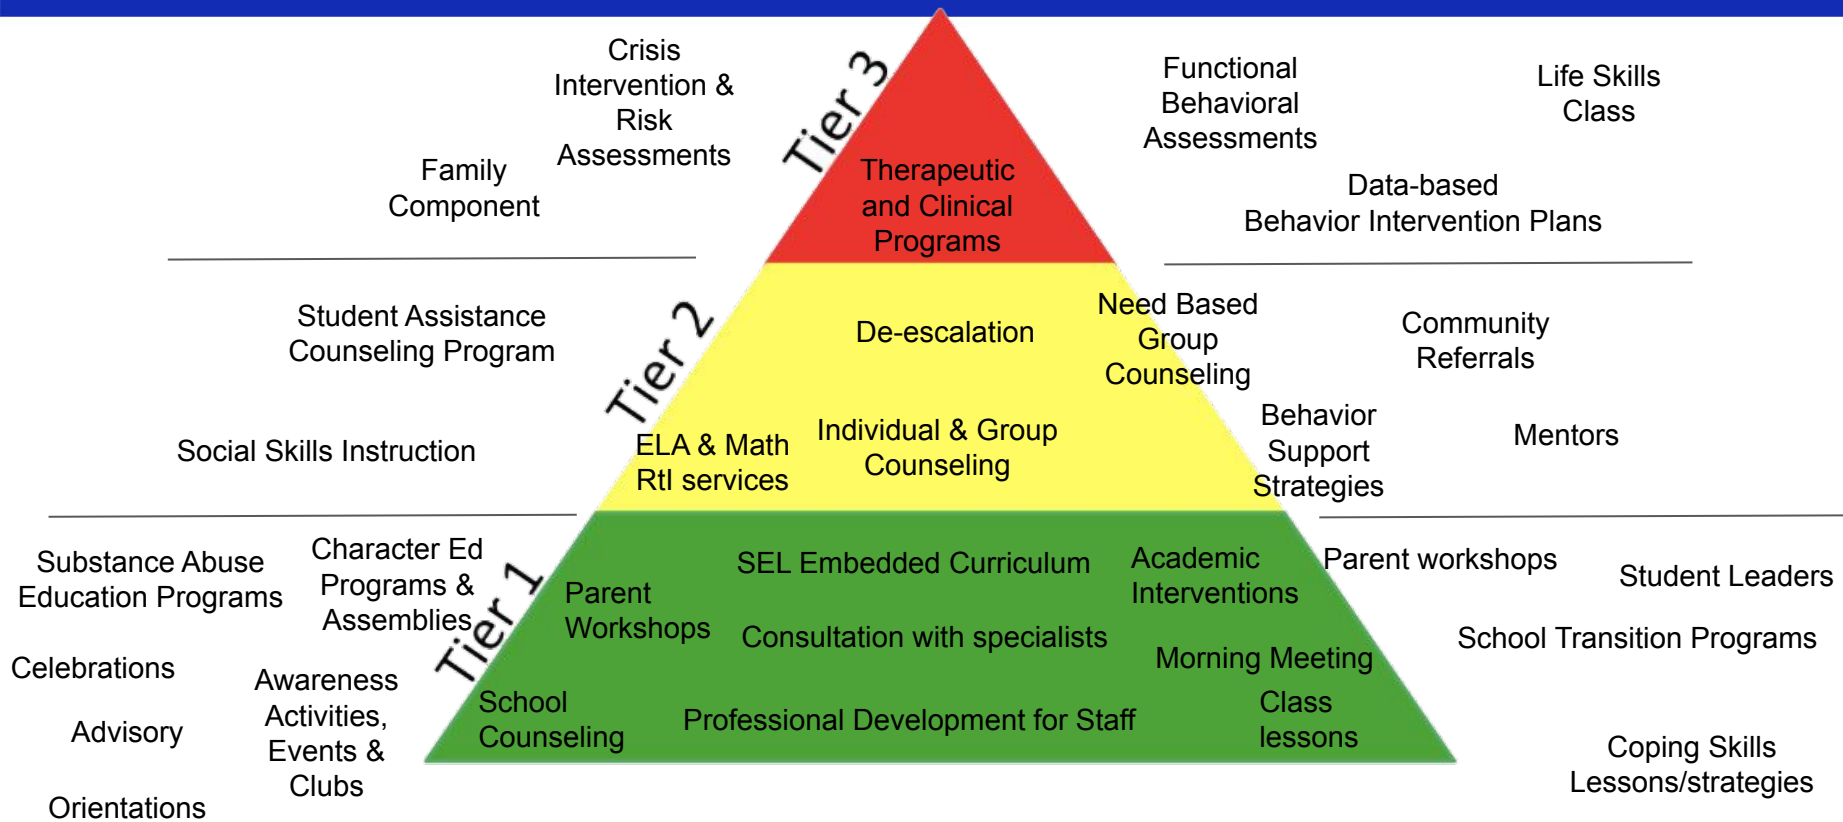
Crisis Intervention & Risk Assessments

Family Component

Tier 3

Therapeutic and Clinical Programs

Functional Behavioral Assessments

Life Skills Class

Data-based Behavior Intervention Plans

Student Assistance Counseling Program

Tier 2

De-escalation

Need Based Group Counseling

Community Referrals

Social Skills Instruction

ELA & Math RtI services

Individual & Group Counseling

Behavior Support Strategies

Mentors

Substance Abuse Education Programs

Character Ed Programs & Assemblies

Tier 1

Parent Workshops

SEL Embedded Curriculum

Academic Interventions

Parent workshops

Student Leaders

Celebrations

Consultation with specialists

Morning Meeting

School Transition Programs

Awareness Activities, Events & Clubs

Advisory

School Counseling

Professional Development for Staff

Class lessons

Coping Skills Lessons/strategies

Orientations